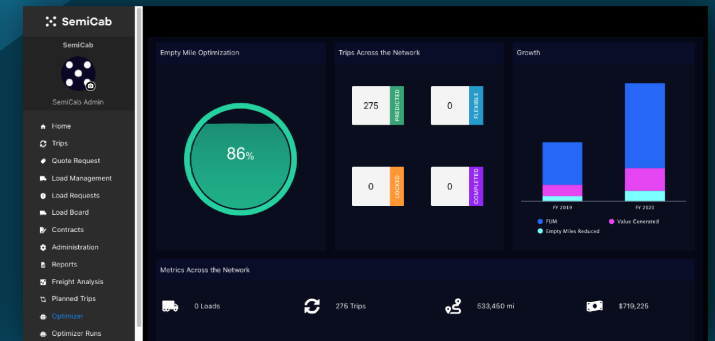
SemiCab

SemiCab

SemiCab Admin

Home
Trips
Quote Request
Load Management
Load Requests
Load Board
Contracts
Administration
Reports
Freight Analysis
Planned Trips
Optimizer
Optimizer Runs

Empty Mile Optimization

86%

Trips Across the Network

275 PREDICTED
0 FLEXIBLE
0 LOCKED
0 COMPLETED

Growth

FY 2019
FY 2020

FUM
Value Generated
Empty Miles Reduced

Metrics Across the Network

0 Loads
276 Trips
533,450 mi
$719,225